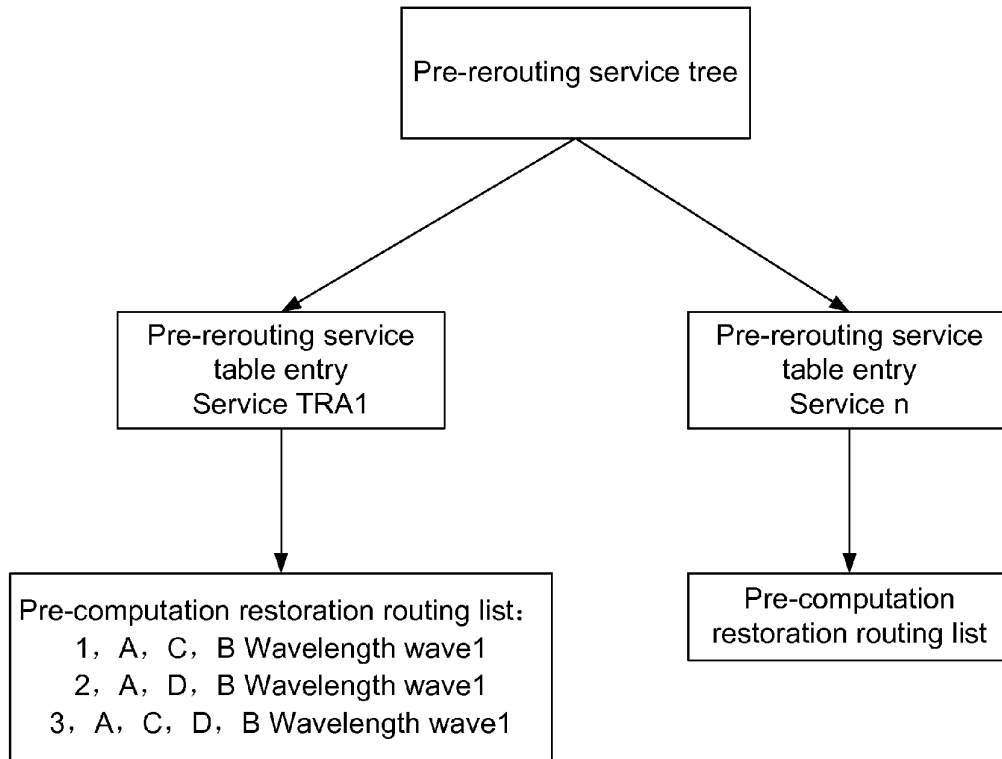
Pre-rerouting service tree

Pre-rerouting service table entry Service TRA1

Pre-rerouting service table entry Service n

Pre-computation restoration routing list：
1，A，C，B Wavelength wave1
2，A，D，B Wavelength wave1
3，A，C，D，B Wavelength wave1

Pre-computation restoration routing list